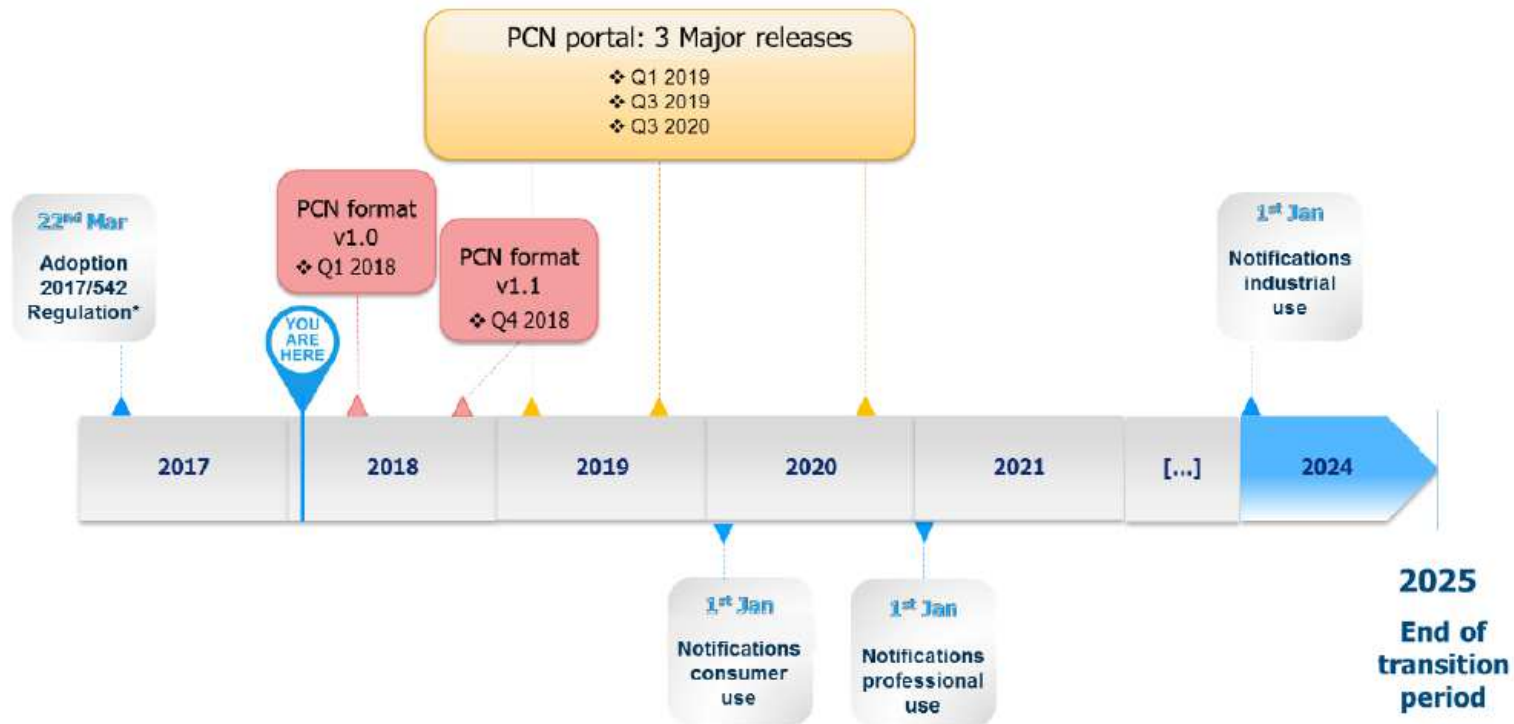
PCN portal: 3 Major releases
❖ Q1 2019
❖ Q3 2019
❖ Q3 2020

$22^{nd}$ Mar
Adoption 2017/542 Regulation*

PCN format v1.0
❖ Q1 2018

YOU ARE HERE

PCN format v1.1
❖ Q4 2018

$1^{st}$ Jan
Notifications industrial use

2017

2018

2019

2020

2021

[...]

2024

$1^{st}$ Jan
Notifications consumer use

$1^{st}$ Jan
Notifications professional use

2025
End of transition period